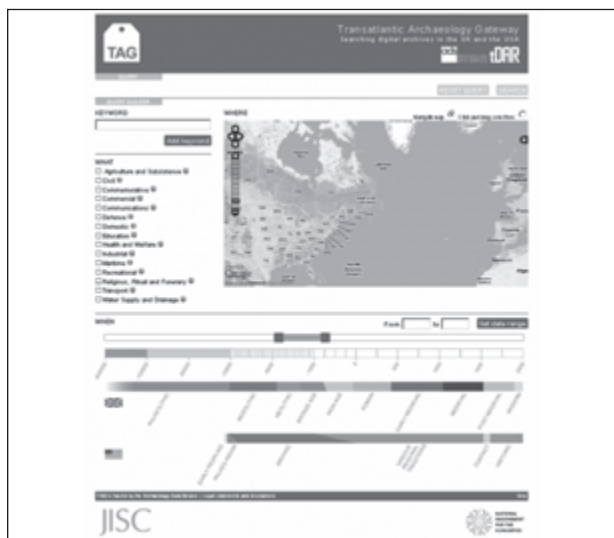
TAG

Transatlantic Archaeology Gateway
Searching digital archives in the UK and the USA

tDAR

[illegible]

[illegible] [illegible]

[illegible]

KEYWORD

Add keyword

WHERE

Navigate map Click and drag selection

WHAT
Agriculture and Subsistence
Civil
Commemorative
Commercial
Communications
Defence
Domestic
Education
Health and Welfare
Industrial
Maritime
Recreational
Religious, Ritual and Funerary
Transport
Water Supply and Drainage

WHEN

From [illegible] to

Set date range

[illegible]

JISC